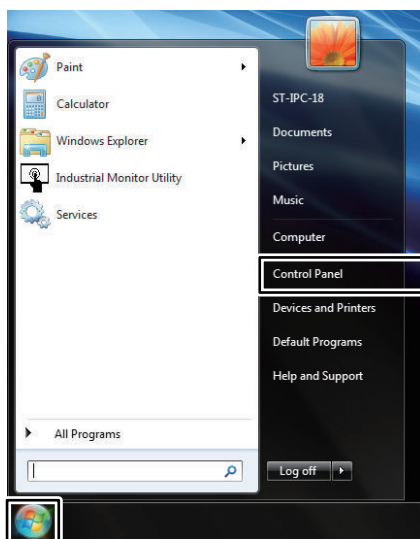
Paint
Calculator
Windows Explorer
Industrial Monitor Utility
Services
All Programs

ST-IPC-18
Documents
Pictures
Music
Computer
Control Panel
Devices and Printers
Default Programs
Help and Support
Log off